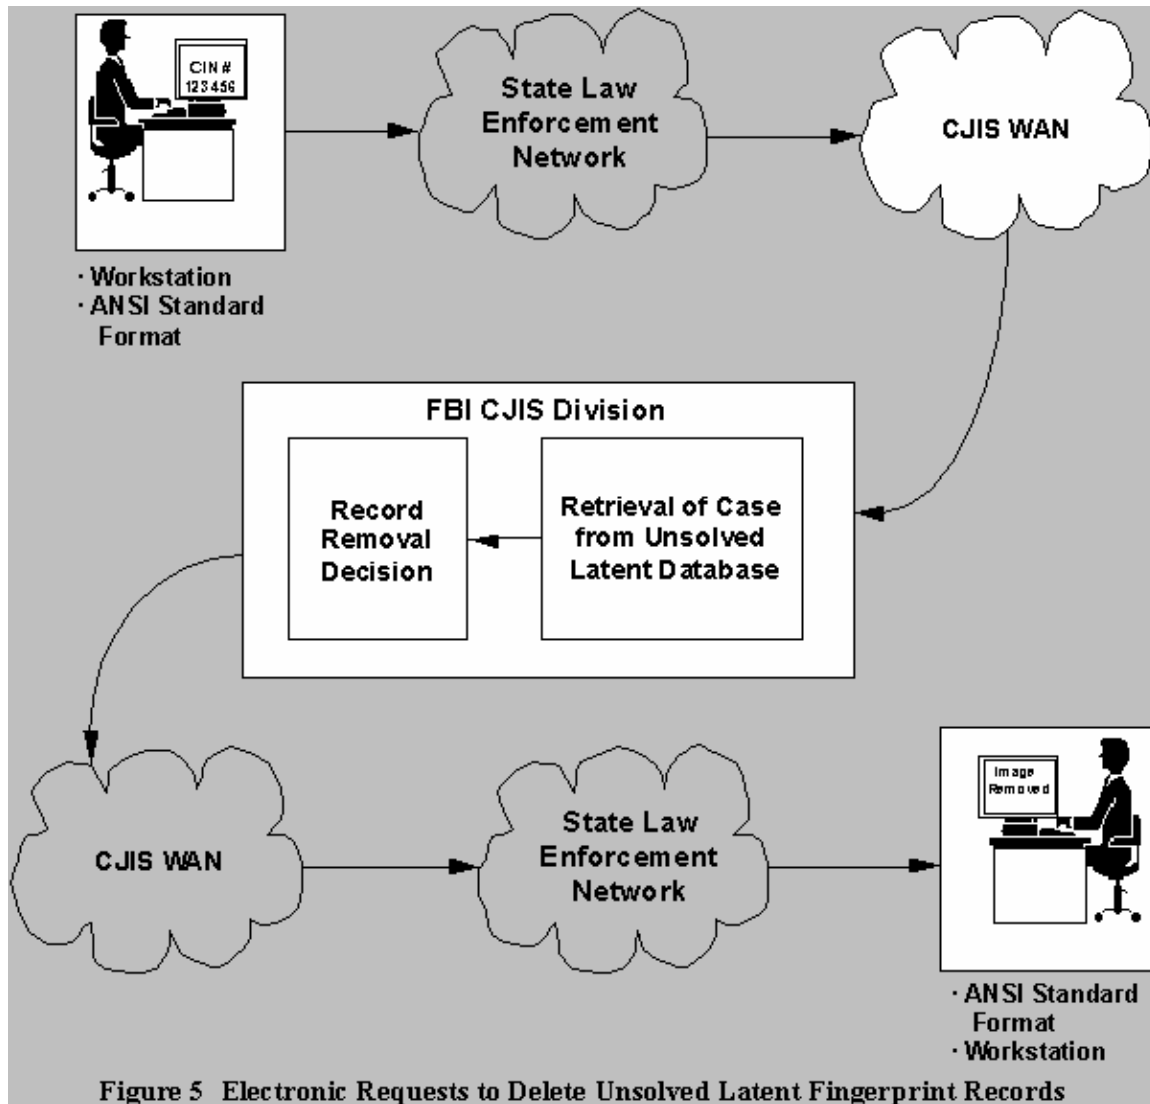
CIN #
123456

State Law Enforcement Network

CJIS WAN

· Workstation
· ANSI Standard Format

FBI CJIS Division

Record Removal Decision

Retrieval of Case from Unsolved Latent Database

CJIS WAN

State Law Enforcement Network

Image Removed

· ANSI Standard Format
· Workstation

Figure 5 Electronic Requests to Delete Unsolved Latent Fingerprint Records